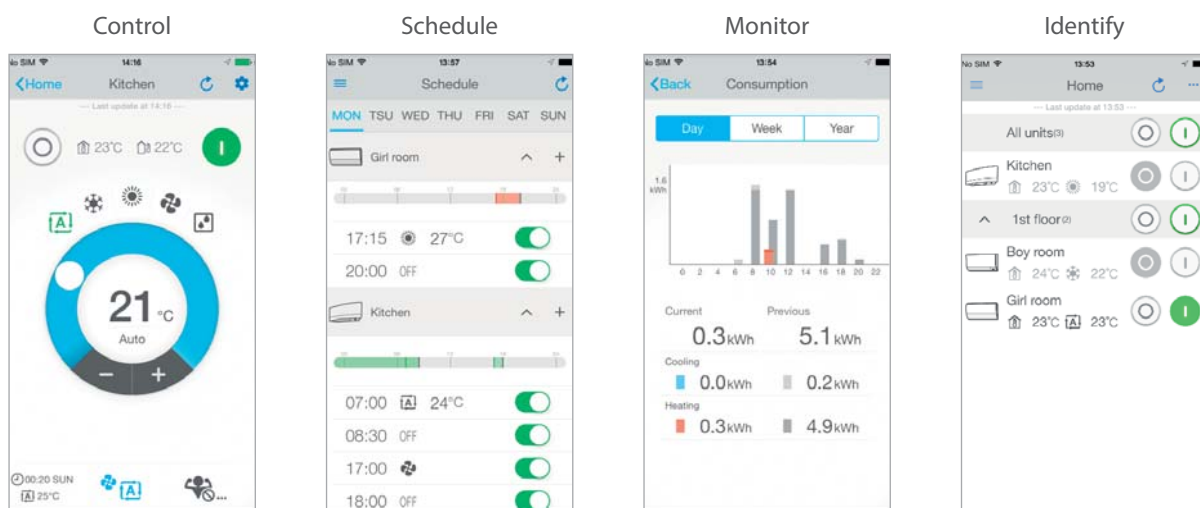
Control

No SIM 14:16
Home Kitchen
— Last update at 14:16 —
23°C 22°C
21 °C
Auto
−
+
00:20 SUN
25°C

Schedule

No SIM 13:57
Schedule
MON TSU WED THU FRI SAT SUN
Girl room
17:15 27°C
20:00 OFF
Kitchen
07:00 24°C
08:30 OFF
17:00
18:00 OFF

Monitor

No SIM 13:54
Back Consumption
Day Week Year
1.6 kWh
0 2 4 6 8 10 12 14 16 18 20 22
Current
0.3kWh
Previous
5.1kWh
Cooling
0.0kWh
0.2kWh
Heating
0.3kWh
4.9kWh

Identify

No SIM 13:53
Home
— Last update at 13:53 —
All units(3)
Kitchen
23°C 19°C
1st floor(2)
Boy room
24°C 22°C
Girl room
23°C 23°C